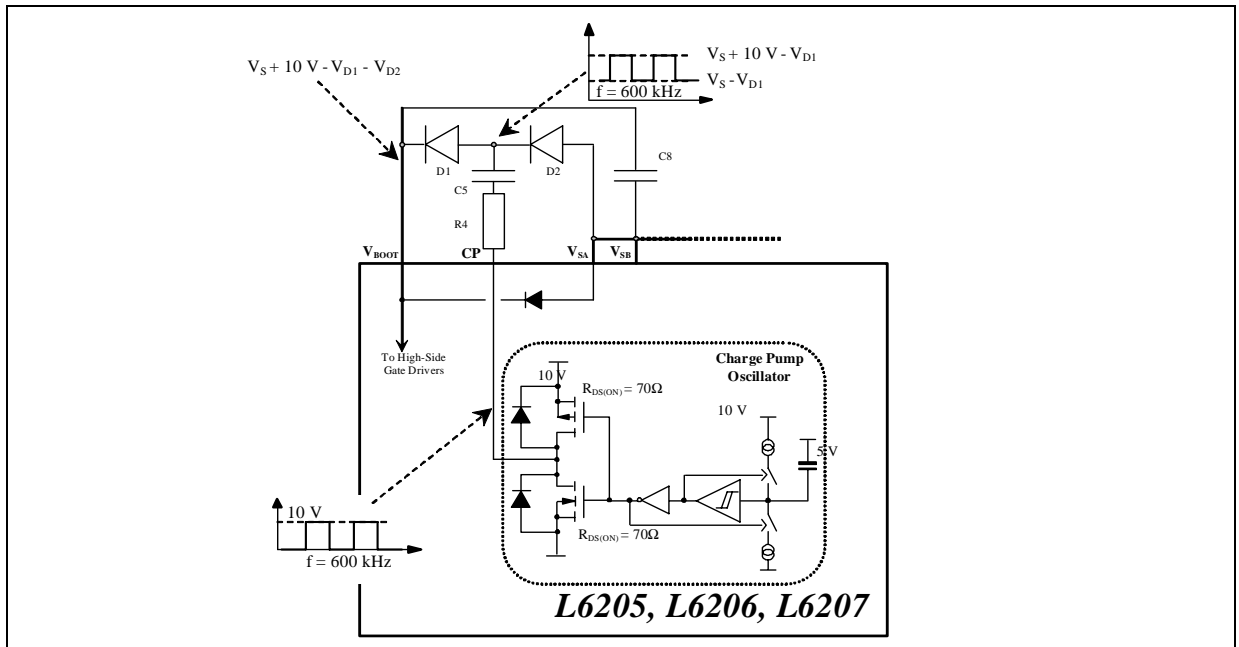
$V_S + 10\ V - V_{D1} - V_{D2}$

$V_S + 10\ V - V_{D1}$

$V_S - V_{D1}$

f = 600 kHz

D1

D2

C5

C8

R4

$V_{BOOT}$

CP

$V_{SA}$

$V_{SB}$

To High-Side Gate Drivers

Charge Pump Oscillator

10 V

$R_{DS(ON)} = 70\Omega$

10 V

5 V

$R_{DS(ON)} = 70\Omega$

10 V

f = 600 kHz

L6205, L6206, L6207